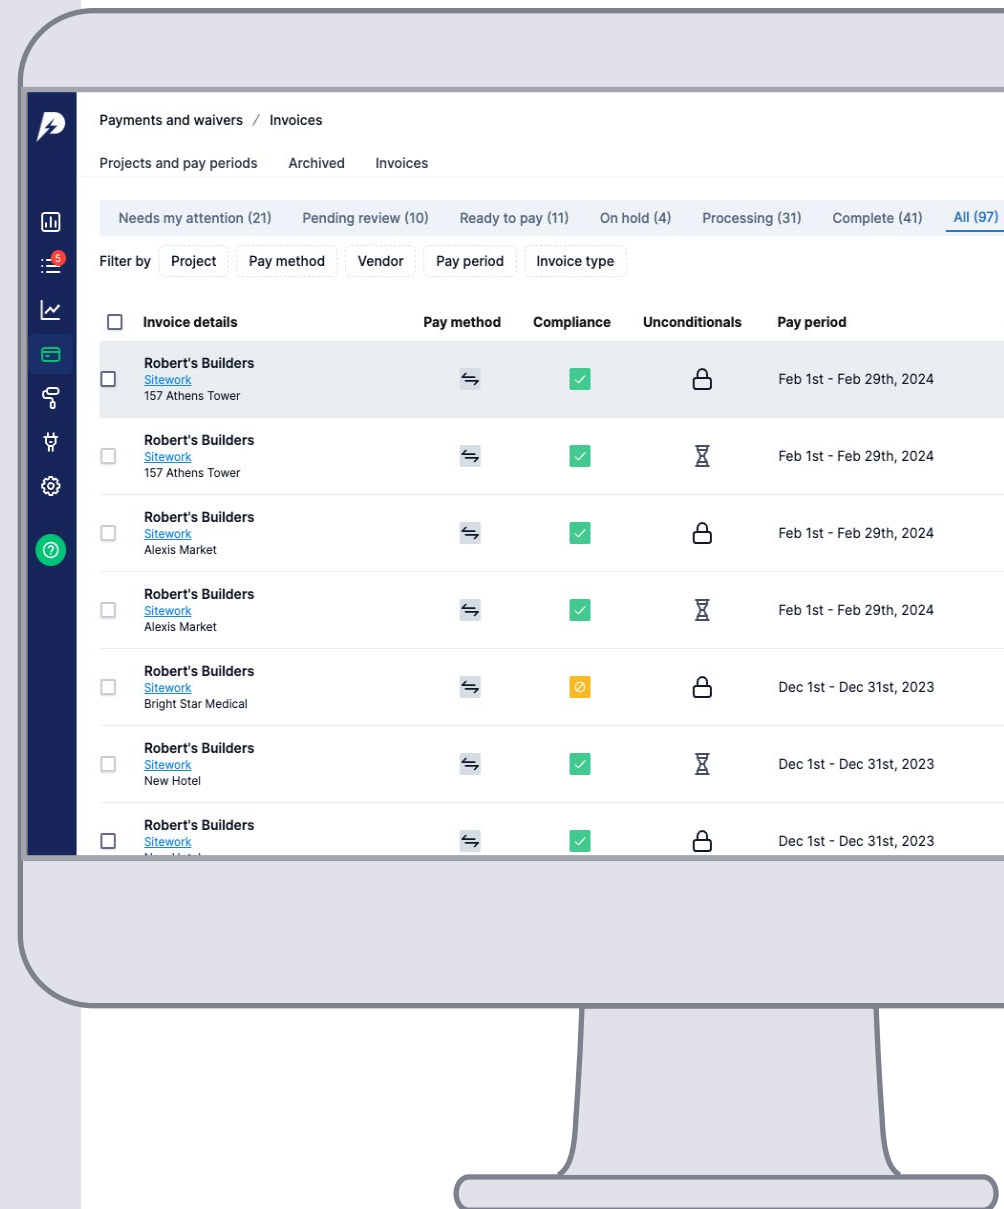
Payments and waivers / Invoices

Projects and pay periods Archived Invoices

Needs my attention (21) Pending review (10) Ready to pay (11) On hold (4) Processing (31) Complete (41) All (97)

Filter by Project Pay method Vendor Pay period Invoice type

5

| Invoice details | Pay method | Compliance | Unconditionals | Pay period |
|---|---|---|---|---|
| Robert's Builders Sitework 157 Athens Tower | | | | Feb 1st - Feb 29th, 2024 |
| Robert's Builders Sitework 157 Athens Tower | | | | Feb 1st - Feb 29th, 2024 |
| Robert's Builders Sitework Alexis Market | | | | Feb 1st - Feb 29th, 2024 |
| Robert's Builders Sitework Alexis Market | | | | Feb 1st - Feb 29th, 2024 |
| Robert's Builders Sitework Bright Star Medical | | | | Dec 1st - Dec 31st, 2023 |
| Robert's Builders Sitework New Hotel | | | | Dec 1st - Dec 31st, 2023 |
| Robert's Builders Sitework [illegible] | | | | Dec 1st - Dec 31st, 2023 |